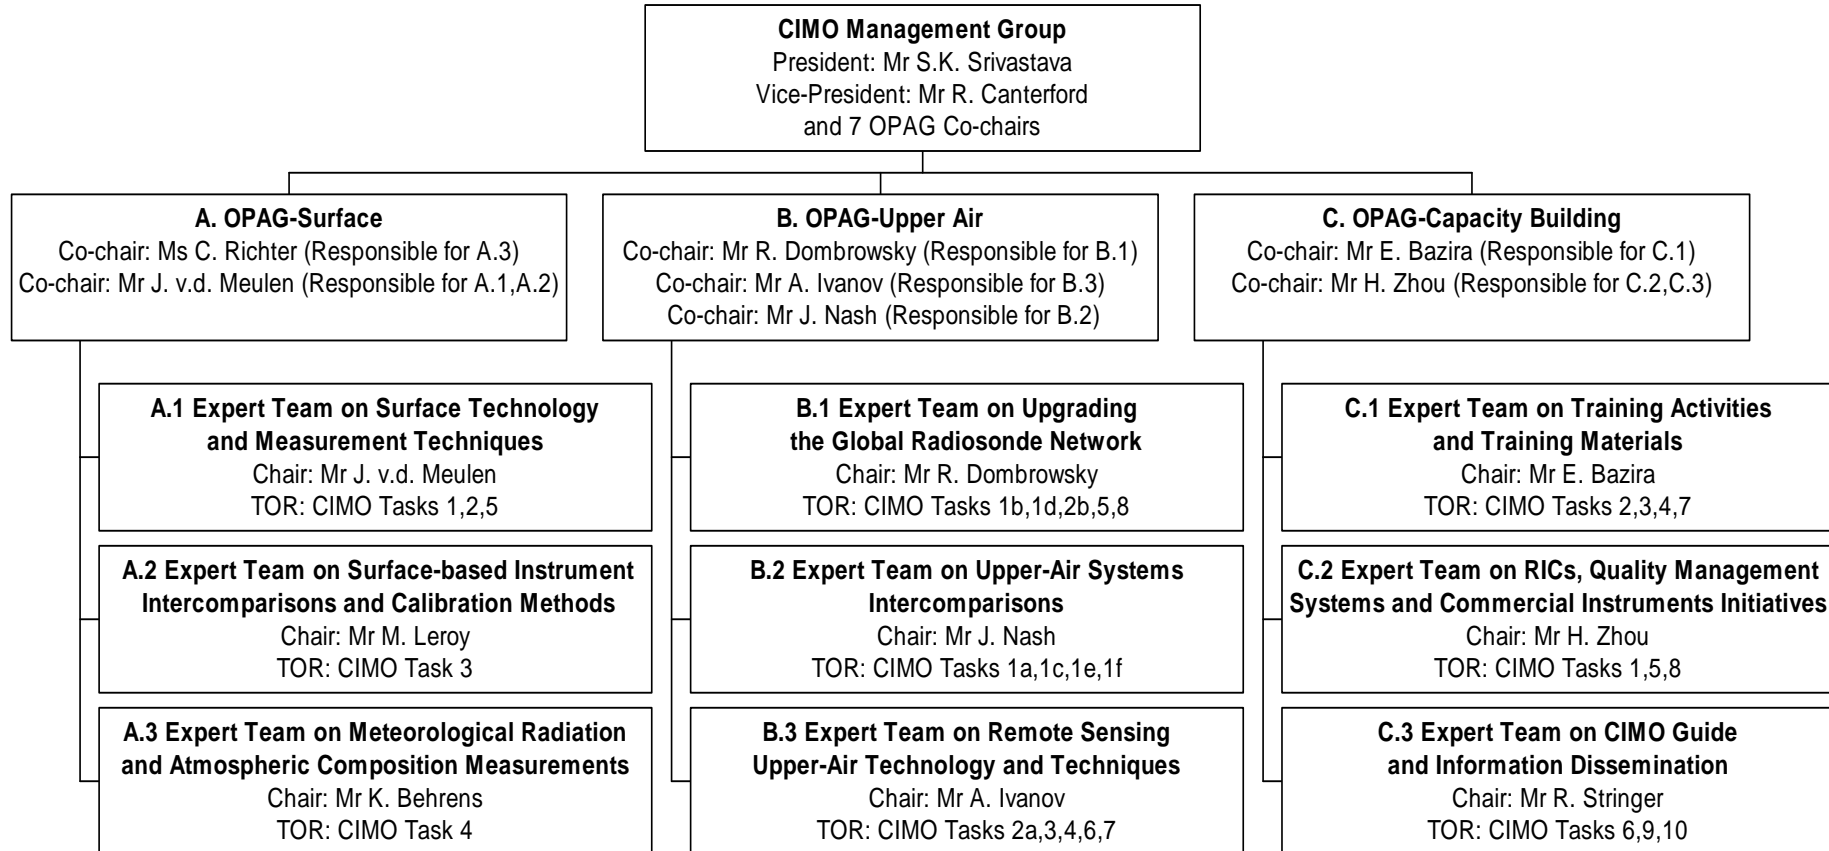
**CIMO Management Group**
President: Mr S.K. Srivastava
Vice-President: Mr R. Canterford
and 7 OPAG Co-chairs

**A. OPAG-Surface**
Co-chair: Ms C. Richter (Responsible for A.3)
Co-chair: Mr J. v.d. Meulen (Responsible for A.1,A.2)

**A.1 Expert Team on Surface Technology and Measurement Techniques**
Chair: Mr J. v.d. Meulen
TOR: CIMO Tasks 1,2,5

**A.2 Expert Team on Surface-based Instrument Intercomparisons and Calibration Methods**
Chair: Mr M. Leroy
TOR: CIMO Task 3

**A.3 Expert Team on Meteorological Radiation and Atmospheric Composition Measurements**
Chair: Mr K. Behrens
TOR: CIMO Task 4

**B. OPAG-Upper Air**
Co-chair: Mr R. Dombrowsky (Responsible for B.1)
Co-chair: Mr A. Ivanov (Responsible for B.3)
Co-chair: Mr J. Nash (Responsible for B.2)

**B.1 Expert Team on Upgrading the Global Radiosonde Network**
Chair: Mr R. Dombrowsky
TOR: CIMO Tasks 1b,1d,2b,5,8

**B.2 Expert Team on Upper-Air Systems Intercomparisons**
Chair: Mr J. Nash
TOR: CIMO Tasks 1a,1c,1e,1f

**B.3 Expert Team on Remote Sensing Upper-Air Technology and Techniques**
Chair: Mr A. Ivanov
TOR: CIMO Tasks 2a,3,4,6,7

**C. OPAG-Capacity Building**
Co-chair: Mr E. Bazira (Responsible for C.1)
Co-chair: Mr H. Zhou (Responsible for C.2,C.3)

**C.1 Expert Team on Training Activities and Training Materials**
Chair: Mr E. Bazira
TOR: CIMO Tasks 2,3,4,7

**C.2 Expert Team on RICs, Quality Management Systems and Commercial Instruments Initiatives**
Chair: Mr H. Zhou
TOR: CIMO Tasks 1,5,8

**C.3 Expert Team on CIMO Guide and Information Dissemination**
Chair: Mr R. Stringer
TOR: CIMO Tasks 6,9,10